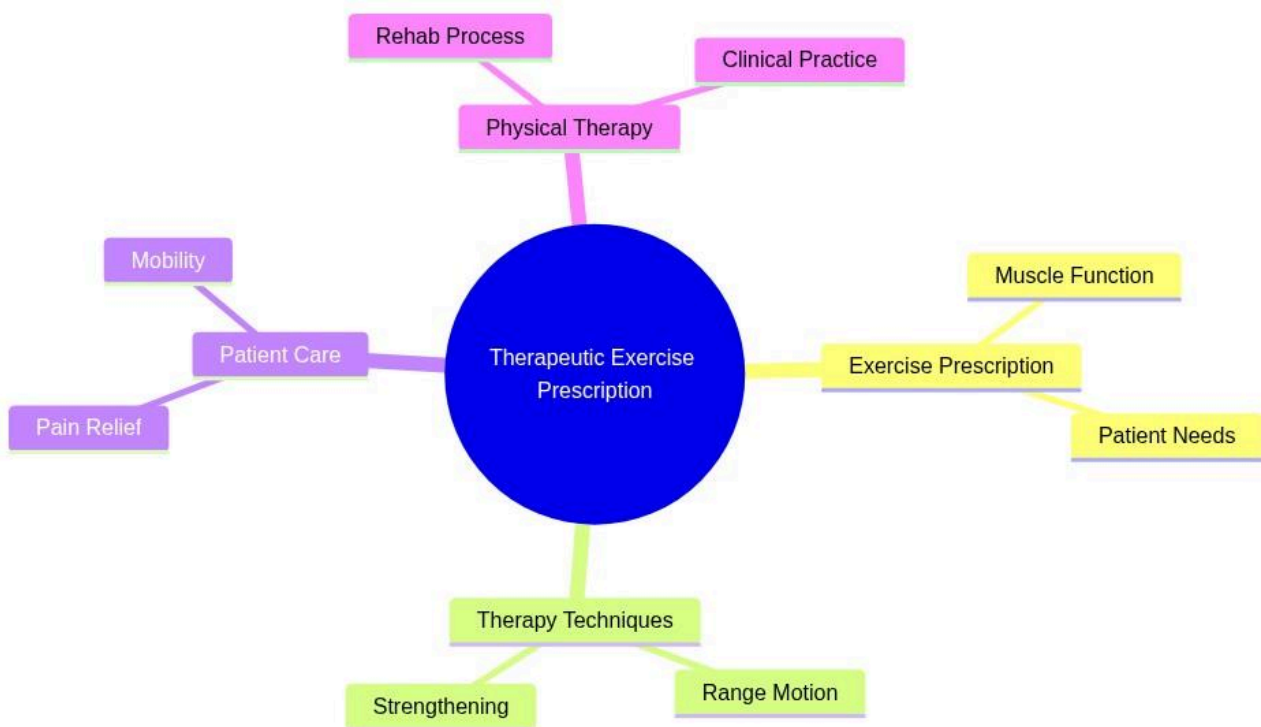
Rehab Process

Clinical Practice

Physical Therapy

Mobility

Patient Care

Pain Relief

Therapeutic Exercise Prescription

Muscle Function

Exercise Prescription

Patient Needs

Therapy Techniques

Strengthening

Range Motion